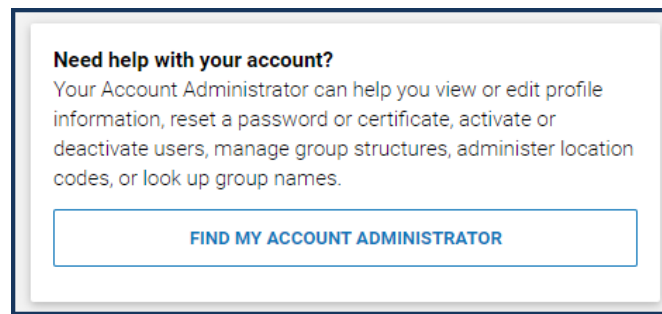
Need help with your account?
Your Account Administrator can help you view or edit profile information, reset a password or certificate, activate or deactivate users, manage group structures, administer location codes, or look up group names.

FIND MY ACCOUNT ADMINISTRATOR